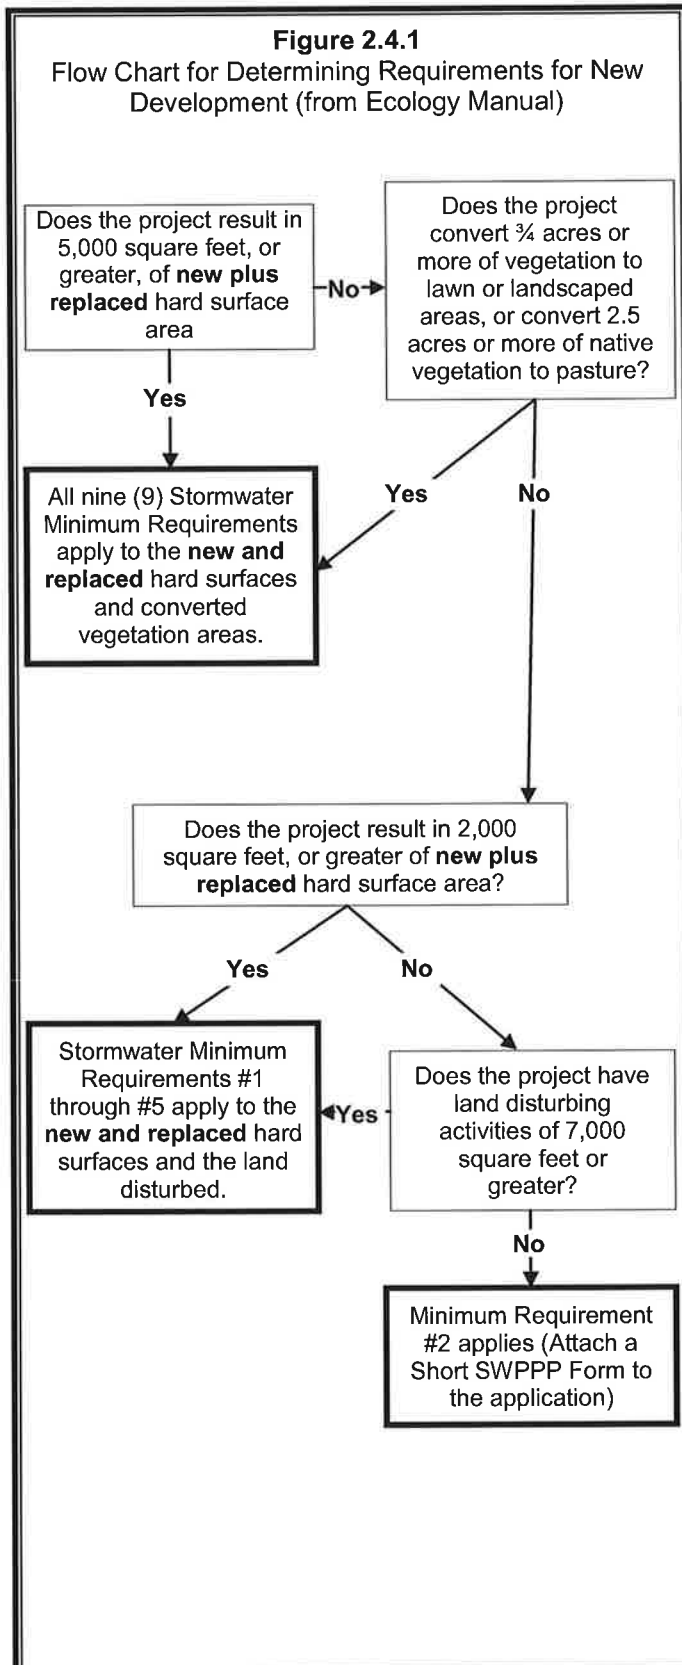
**Figure 2.4.1**
Flow Chart for Determining Requirements for New Development (from Ecology Manual)

Does the project result in 5,000 square feet, or greater, of **new plus replaced** hard surface area

No

Does the project convert ¾ acres or more of vegetation to lawn or landscaped areas, or convert 2.5 acres or more of native vegetation to pasture?

Yes

All nine (9) Stormwater Minimum Requirements apply to the **new and replaced** hard surfaces and converted vegetation areas.

Yes

No

Does the project result in 2,000 square feet, or greater of **new plus replaced** hard surface area?

Yes

No

Stormwater Minimum Requirements #1 through #5 apply to the **new and replaced** hard surfaces and the land disturbed.

Yes

Does the project have land disturbing activities of 7,000 square feet or greater?

No

Minimum Requirement #2 applies (Attach a Short SWPPP Form to the application)